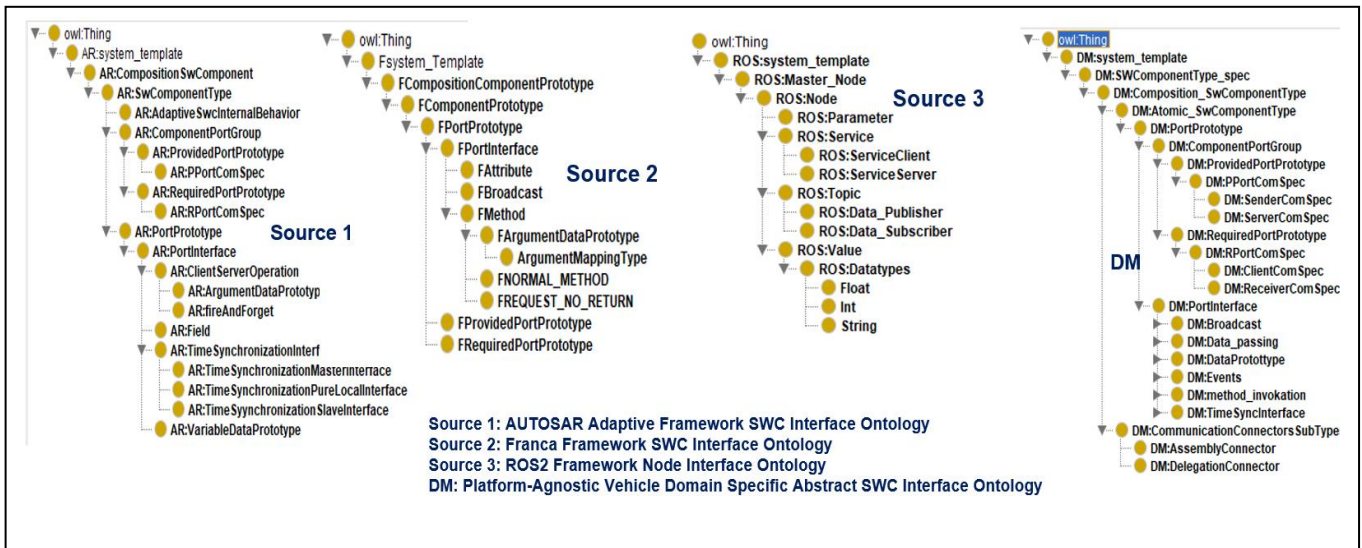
owl:Thing
AR:system_template
AR:CompositionSwComponent
AR:SwComponentType
AR:AdaptiveSwcInternalBehavior
AR:ComponentPortGroup
AR:ProvidedPortPrototype
AR:PPortComSpec
AR:RequiredPortPrototype
AR:RPortComSpec
AR:PortPrototype
AR:PortInterface
AR:ClientServerOperation
AR:ArgumentDataPrototyp
AR:fireAndForget
AR:Field
AR:TimeSynchronizationInterf
AR:TimeSynchronizationMasterInterface
AR:TimeSynchronizationPureLocalInterface
AR:TimeSyynchronizationSlaveInterface
AR:VariableDataPrototype

Source 1

owl:Thing
Fsystem_Template
FCompositionComponentPrototype
FComponentPrototype
FPortPrototype
FPortInterface
FAttribute
FBroadcast
FMethod
FArgumentDataPrototype
ArgumentMappingType
FNORMAL_METHOD
FREQUEST_NO_RETURN
FProvidedPortPrototype
FRequiredPortPrototype

Source 2

owl:Thing
ROS:system_template
ROS:Master_Node
ROS:Node
ROS:Parameter
ROS:Service
ROS:ServiceClient
ROS:ServiceServer
ROS:Topic
ROS:Data_Publisher
ROS:Data_Subscriber
ROS:Value
ROS:Datatypes
Float
Int
String

Source 3

owl:Thing
DM:system_template
DM:SWComponentType_spec
DM:Composition_SwComponentType
DM:Atomic_SwComponentType
DM:PortPrototype
DM:ComponentPortGroup
DM:ProvidedPortPrototype
DM:PPortComSpec
DM:SenderComSpec
DM:ServerComSpec
DM:RequiredPortPrototype
DM:RPortComSpec
DM:ClientComSpec
DM:ReceiverComSpec
DM:PortInterface
DM:Broadcast
DM:Data_passing
DM:DataProtottype
DM:Events
DM:method_invokation
DM:TimeSyncInterface
DM:CommunicationConnectorsSubType
DM:AssemblyConnector
DM:DelegationConnector

DM

Source 1: AUTOSAR Adaptive Framework SWC Interface Ontology
Source 2: Franca Framework SWC Interface Ontology
Source 3: ROS2 Framework Node Interface Ontology
DM: Platform-Agnostic Vehicle Domain Specific Abstract SWC Interface Ontology